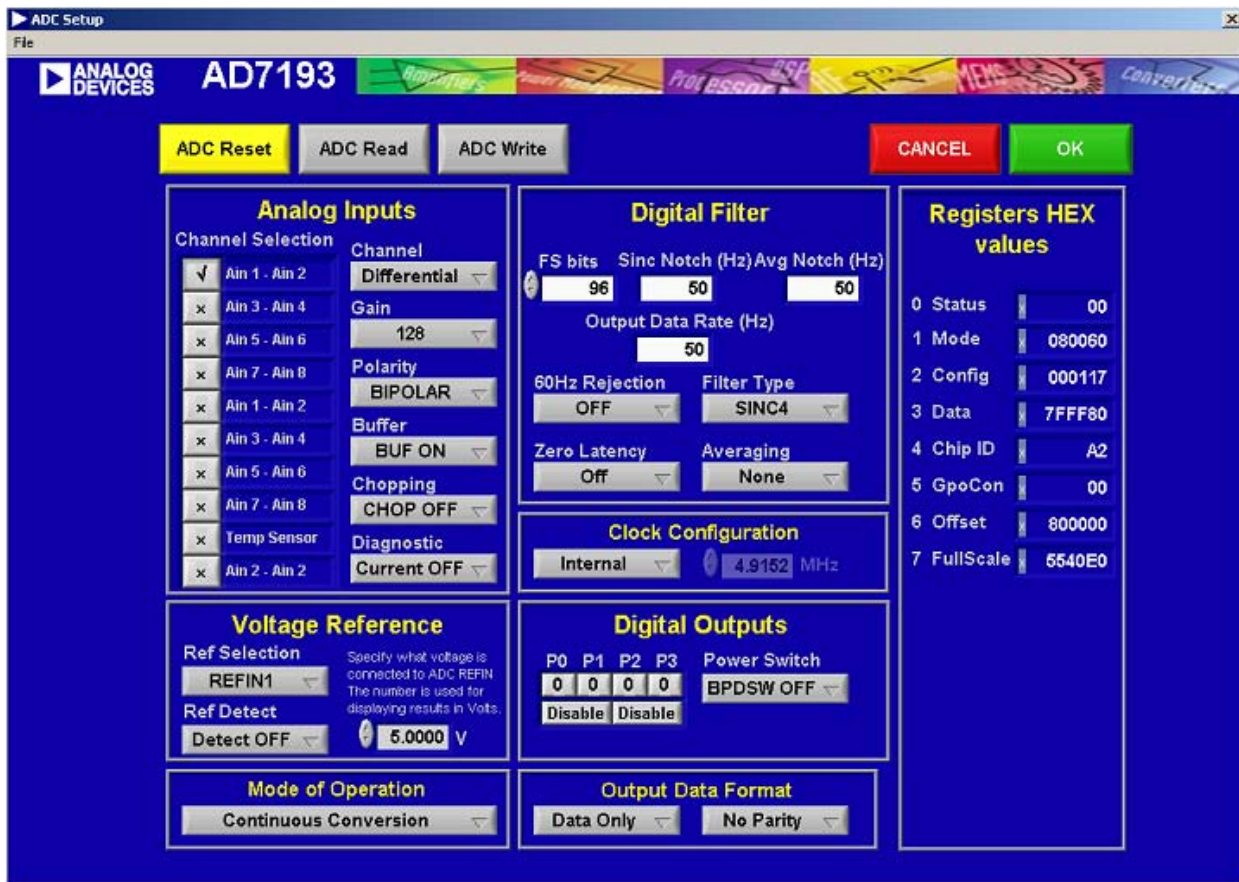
ADC Setup
File

ANALOG DEVICES AD7193 Amplifiers Power Management Processors DSP MEMS Converters

ADC Reset ADC Read ADC Write CANCEL OK

Analog Inputs
Channel Selection
√ Ain 1 - Ain 2
× Ain 3 - Ain 4
× Ain 5 - Ain 6
× Ain 7 - Ain 8
× Ain 1 - Ain 2
× Ain 3 - Ain 4
× Ain 5 - Ain 6
× Ain 7 - Ain 8
× Temp Sensor
× Ain 2 - Ain 2
Channel
Differential
Gain
128
Polarity
BIPOLAR
Buffer
BUF ON
Chopping
CHOP OFF
Diagnostic
Current OFF

Digital Filter
FS bits 96
Sinc Notch (Hz) 50
Avg Notch (Hz) 50
Output Data Rate (Hz)
50
60Hz Rejection
OFF
Filter Type
SINC4
Zero Latency
Off
Averaging
None

Clock Configuration
Internal 4.9152 MHz

Registers HEX values
| 0 Status | 00 |
|---|---|
| 1 Mode | 080060 |
| 2 Config | 000117 |
| 3 Data | 7FFF80 |
| 4 Chip ID | A2 |
| 5 GpoCon | 00 |
| 6 Offset | 800000 |
| 7 FullScale | 5540E0 |

Voltage Reference
Ref Selection
REFIN1
Ref Detect
Detect OFF
Specify what voltage is connected to ADC REFIN The number is used for displaying results in Volts.
5.0000 V

Digital Outputs
P0 P1 P2 P3
0 0 0 0
Disable Disable
Power Switch
BPDSW OFF

Mode of Operation
Continuous Conversion

Output Data Format
Data Only No Parity